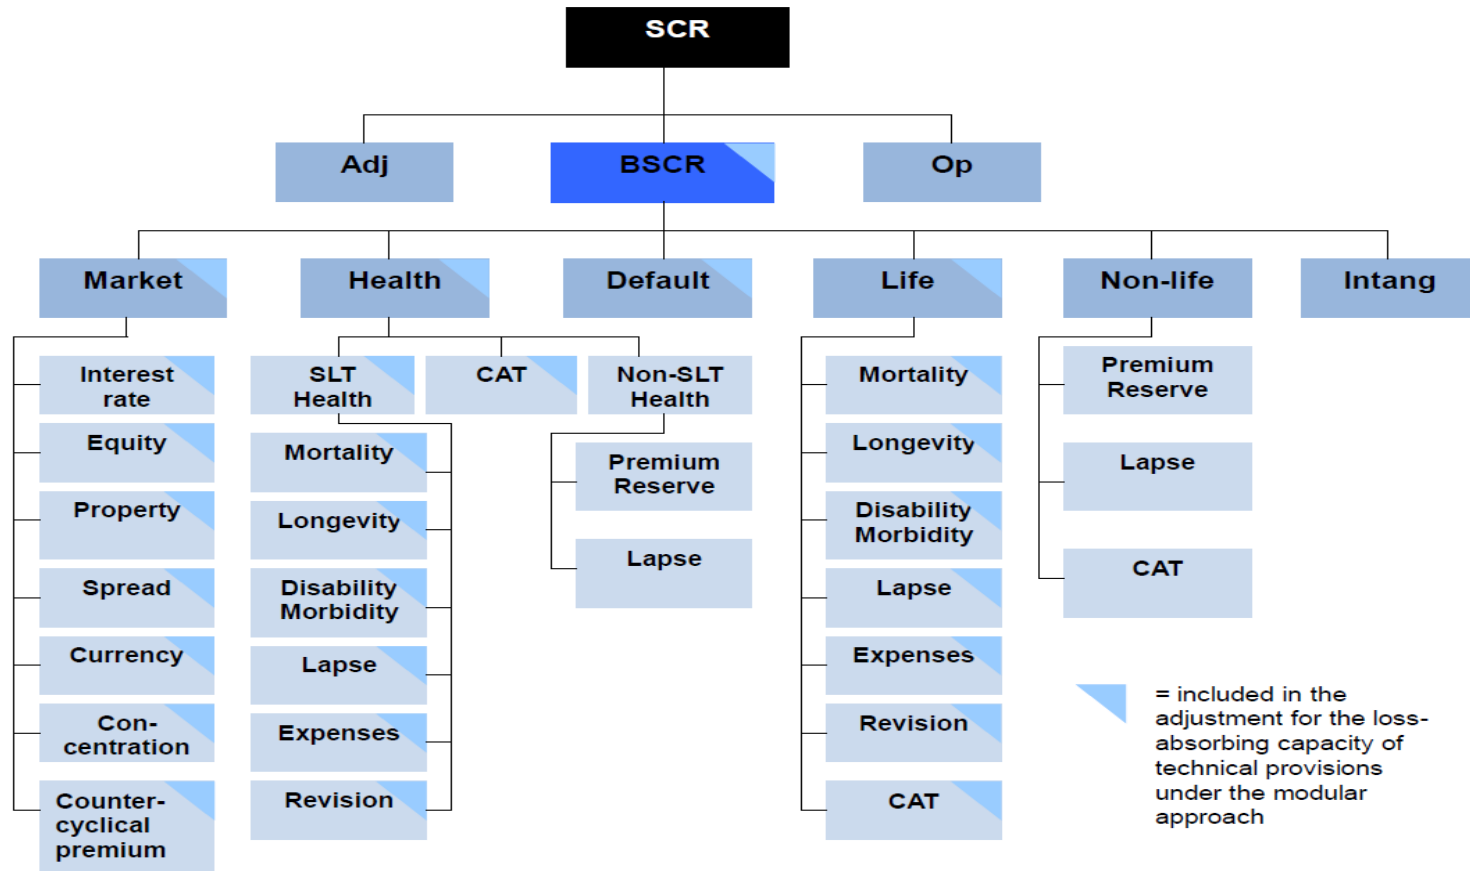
SCR

Adj

BSCR

Op

Market

Health

Default

Life

Non-life

Intang

Interest rate

Equity

Property

Spread

Currency

Concentration

Counter-cyclical premium

SLT Health

CAT

Non-SLT Health

Mortality

Longevity

Disability Morbidity

Lapse

Expenses

Revision

Premium Reserve

Lapse

Mortality

Longevity

Disability Morbidity

Lapse

Expenses

Revision

CAT

Premium Reserve

Lapse

CAT

= included in the adjustment for the loss-absorbing capacity of technical provisions under the modular approach